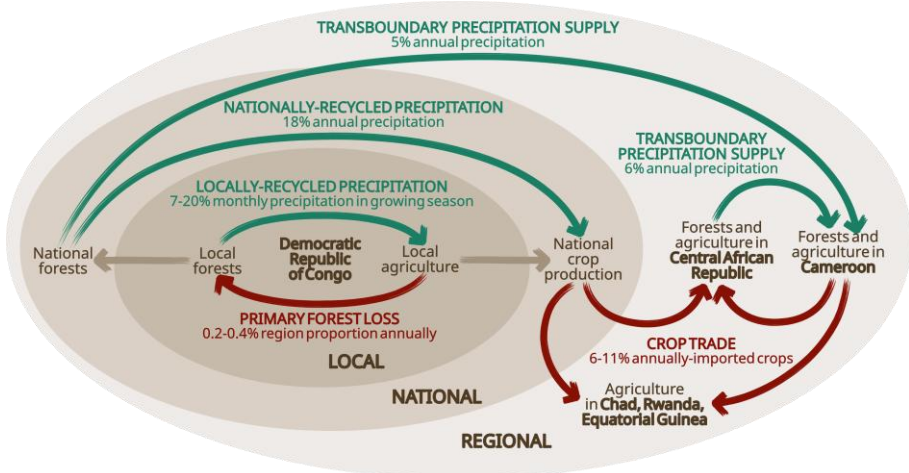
TRANSBOUNDARY PRECIPITATION SUPPLY
5% annual precipitation

NATIONALLY-RECYCLED PRECIPITATION
18% annual precipitation

TRANSBOUNDARY PRECIPITATION SUPPLY
6% annual precipitation

LOCALLY-RECYCLED PRECIPITATION
7-20% monthly precipitation in growing season

National forests

Local forests

Democratic Republic of Congo

Local agriculture

National crop production

Forests and agriculture in Central African Republic

Forests and agriculture in Cameroon

PRIMARY FOREST LOSS
0.2-0.4% region proportion annually

CROP TRADE
6-11% annually-imported crops

LOCAL

NATIONAL

Agriculture in Chad, Rwanda, Equatorial Guinea

REGIONAL